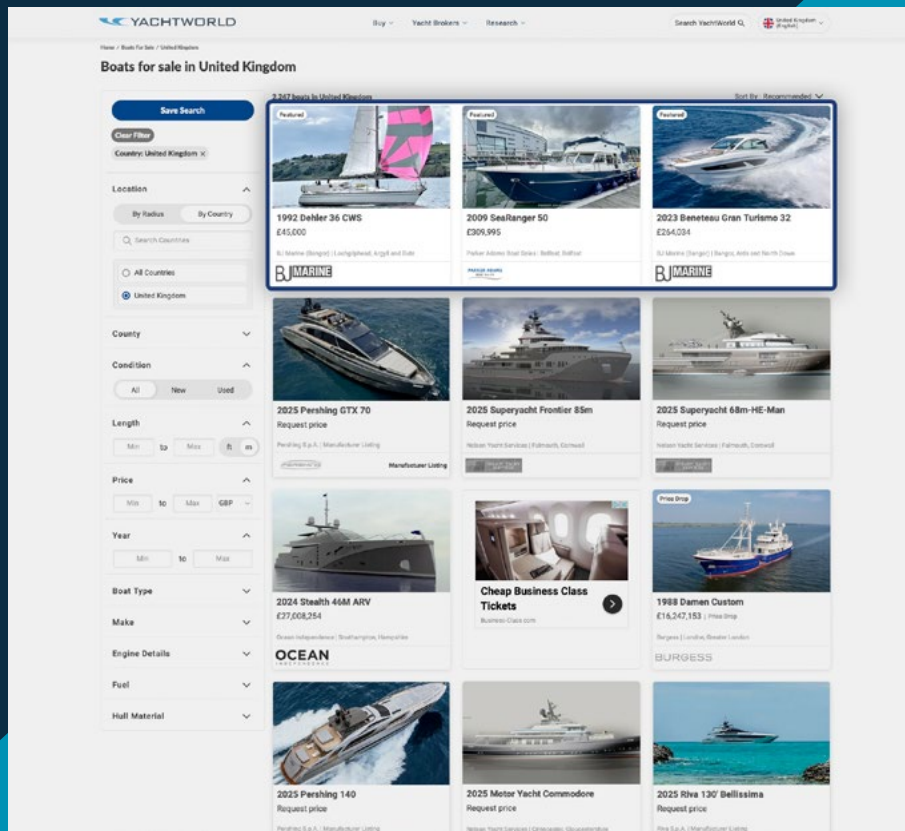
YACHTWORLD

Buy
Yacht Brokers
Research
Search YachtWorld
United Kingdom (English)

Home / Boats For Sale / United Kingdom

Boats for sale in United Kingdom

Save Search
Clear Filter
Country: United Kingdom ×

Location
By Radius
By Country
Search Countries
All Countries
United Kingdom

County
Condition
All
New
Used
Length
Min
to
Max
ft
m
Price
Min
to
Max
GBP
Year
Min
to
Max
Boat Type
Make
Engine Details
Fuel
Hull Material

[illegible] boats in United Kingdom
Sort By: Recommended

Featured
1992 Dehler 36 CWS
£45,000
BJ Marine (Bangor) | Lochgilphead, Argyll and Bute
BJ MARINE

Featured
2009 SeaRanger 50
£309,995
Parker Adams Boat Sales - Belfast, Belfast
PARKER ADAMS

Featured
2023 Beneteau Gran Turismo 32
£264,034
BJ Marine (Bangor) | Bangor, Ards and North Down
BJ MARINE

2025 Pershing GTX 70
Request price
Pershing S.p.A. | Manufacturer Listing
Manufacturer Listing

2025 Superyacht Frontier 85m
Request price
Nelson Yacht Services | Falmouth, Cornwall

2025 Superyacht 68m-HE-Man
Request price
Nelson Yacht Services | Falmouth, Cornwall

2024 Stealth 46M ARV
£27,008,254
Ocean Independence | Southampton, Hampshire
OCEAN

Cheap Business Class Tickets
Business-Class.com

Price Drop
1988 Damen Custom
£16,247,153 | Price Drop
Burgess | London, Greater London
BURGESS

2025 Pershing 140
Request price
Pershing S.p.A. | Manufacturer Listing

2025 Motor Yacht Commodore
Request price
Nelson Yacht Services | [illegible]

2025 Riva 130' Bellissima
Request price
Riva S.p.A. | Manufacturer Listing